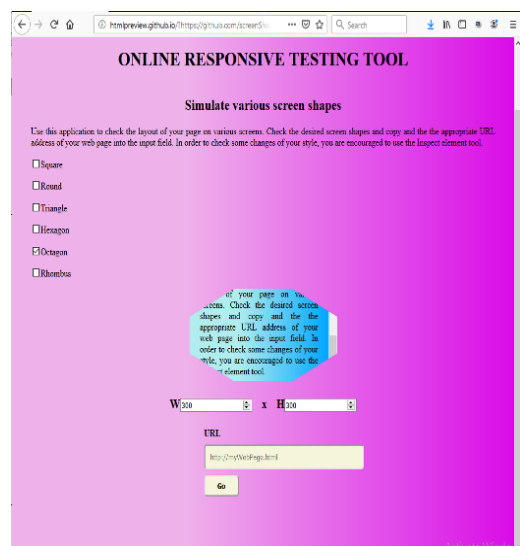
htmlpreview.github.io/?https://github.com/screenSh... ··· Search

ONLINE RESPONSIVE TESTING TOOL

Simulate various screen shapes

Use this application to check the layout of your page on various screens. Check the desired screen shapes and copy and the the appropriate URL address of your web page into the input field. In order to check some changes of your style, you are encouraged to use the Inspect element tool.

☐Square

☐Round

☐Triangle

☐Hexagon

☑Octagon

☐Rhombus

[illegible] of your page on va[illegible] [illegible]reens. Check the desired screen shapes and copy and the the appropriate URL address of your web page into the input field. In order to check some changes of your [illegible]tyle, you are encouraged to use the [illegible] element tool.

W 300 x H 300

URL

http://myWebPage.html

Go